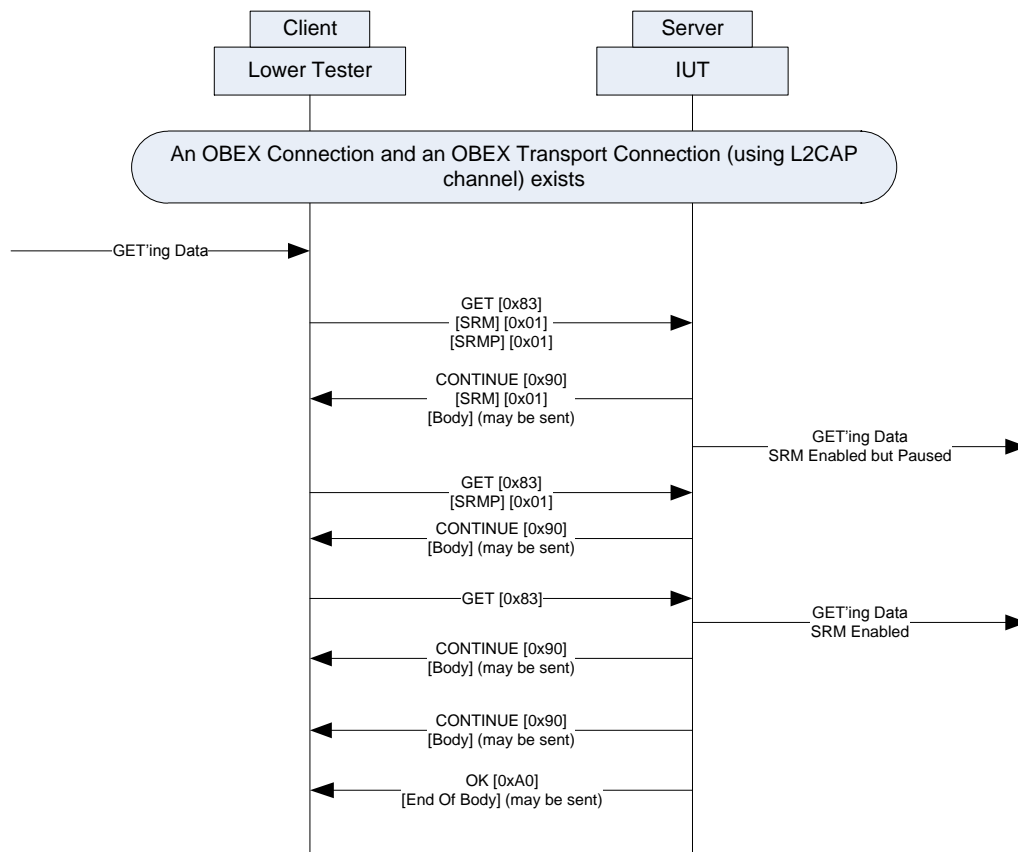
Client
Lower Tester

Server
IUT

An OBEX Connection and an OBEX Transport Connection (using L2CAP channel) exists

GET'ing Data

GET [0x83]
[SRM] [0x01]
[SRMP] [0x01]

CONTINUE [0x90]
[SRM] [0x01]
[Body] (may be sent)

GET'ing Data
SRM Enabled but Paused

GET [0x83]
[SRMP] [0x01]

CONTINUE [0x90]
[Body] (may be sent)

GET [0x83]

GET'ing Data
SRM Enabled

CONTINUE [0x90]
[Body] (may be sent)

CONTINUE [0x90]
[Body] (may be sent)

OK [0xA0]
[End Of Body] (may be sent)